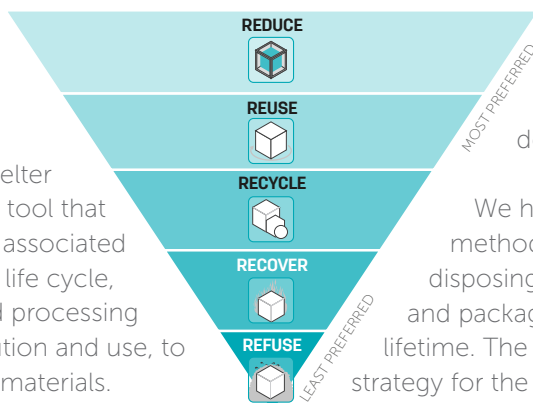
REDUCE

REUSE

RECYCLE

RECOVER

REFUSE

MOST PREFERRED

LEAST PREFERRED

elter
tool that
associated
life cycle,
d processing
ution and use, to
materials.

d

We h
metho
disposing
and packag
lifetime. The
strategy for the